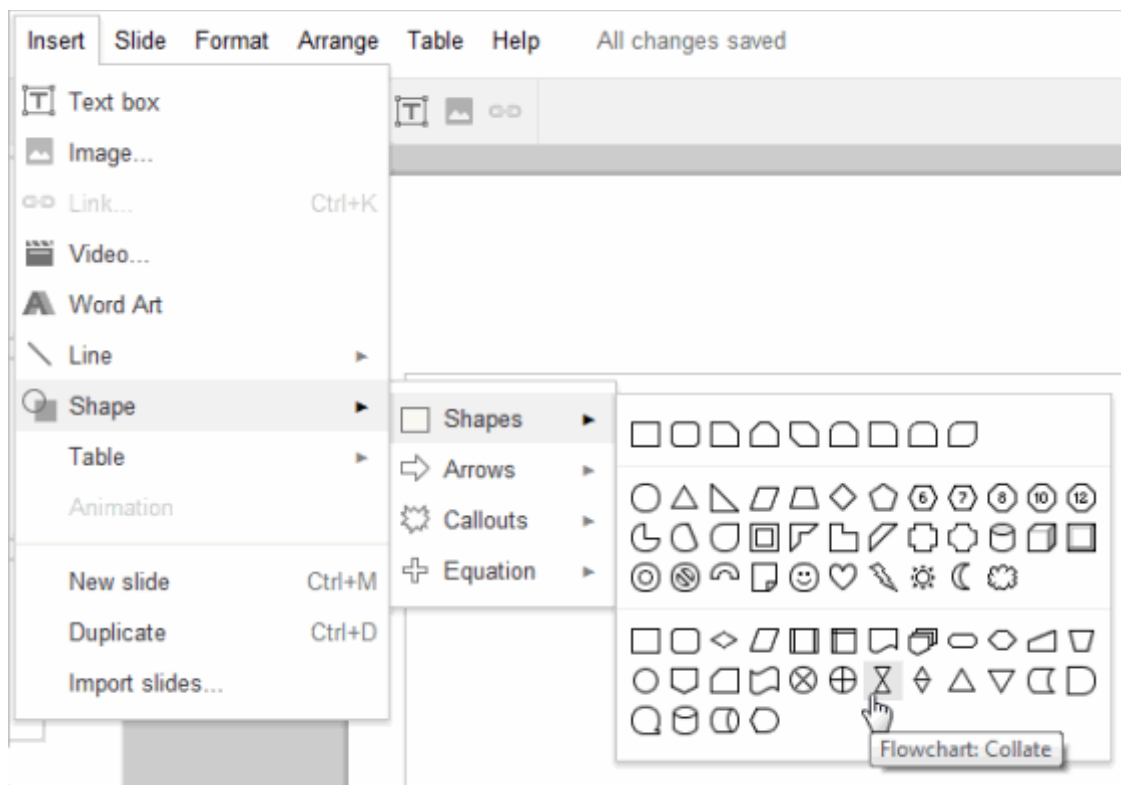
Insert Slide Format Arrange Table Help All changes saved

Text box
Image...
Link... Ctrl+K
Video...
Word Art
Line
Shape
Table
Animation
New slide Ctrl+M
Duplicate Ctrl+D
Import slides...

Shapes
Arrows
Callouts
Equation

6 7 8 10 12

Flowchart: Collate